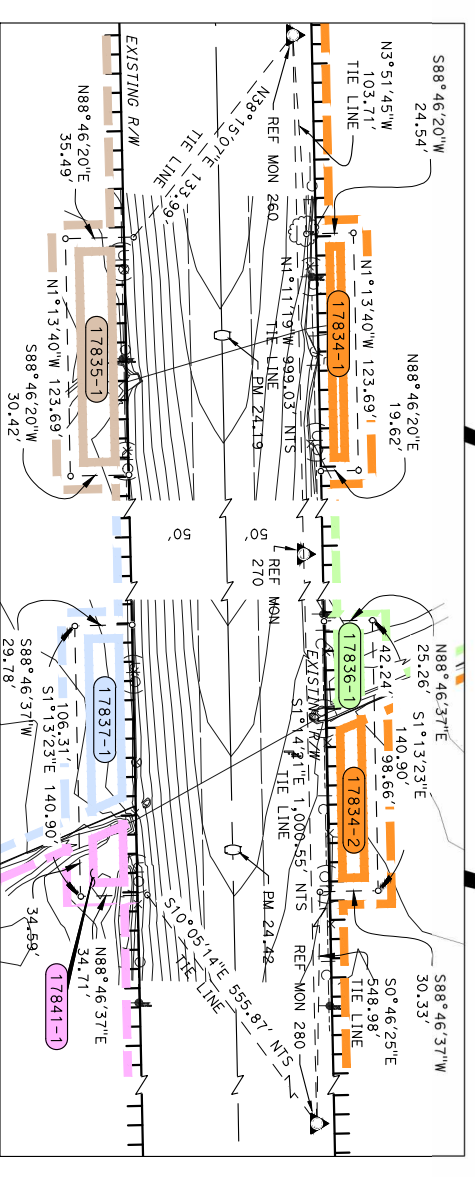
EXISTING R/W
N88°46'20"E
35.49'
N38°15'01"E 133.99'
TIE LINE
REF MON 260
N3°51'45"W
103.71'
TIE LINE
S88°46'20"W
24.54'
17835-1
N1°13'40"W 123.69'
S88°46'20"W
30.42'
N1°11'19"W 999.03' NTS
TIE LINE
PM 24.19
17834-1
N1°13'40"W 123.69'
N88°46'20"E
19.62'
50'
50'
REF MON
270
17836-1
EXISTING R/W
42.24'
N88°46'37"E
25.26'
S1°13'23"E
140.90'
98.66'
17834-2
S1°14'21"E 1,000.55' NTS
TIE LINE
17837-1
106.31'
S1°13'23"E 140.90'
S88°46'37"W
29.78'
PM 24.42
S10°05'14"E 555.87' NTS
TIE LINE
N88°46'37"E
34.71'
34.59'
17841-1
REF MON 280
S0°46'25"E
548.98'
TIE LINE
S88°46'37"W
30.33'